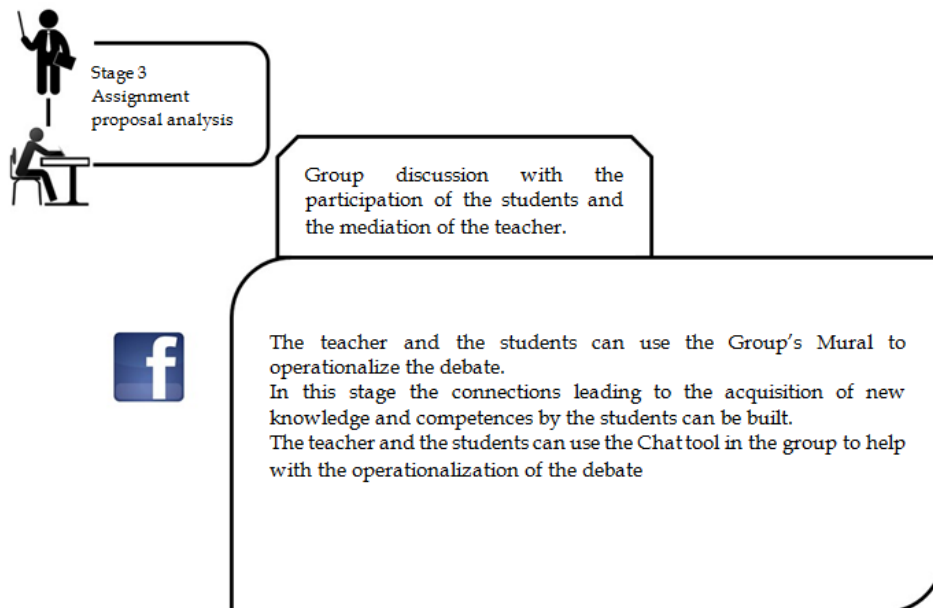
Stage 3
Assignment proposal analysis

Group discussion with the participation of the students and the mediation of the teacher.

f

The teacher and the students can use the Group's Mural to operationalize the debate.
In this stage the connections leading to the acquisition of new knowledge and competences by the students can be built.
The teacher and the students can use the Chat tool in the group to help with the operationalization of the debate